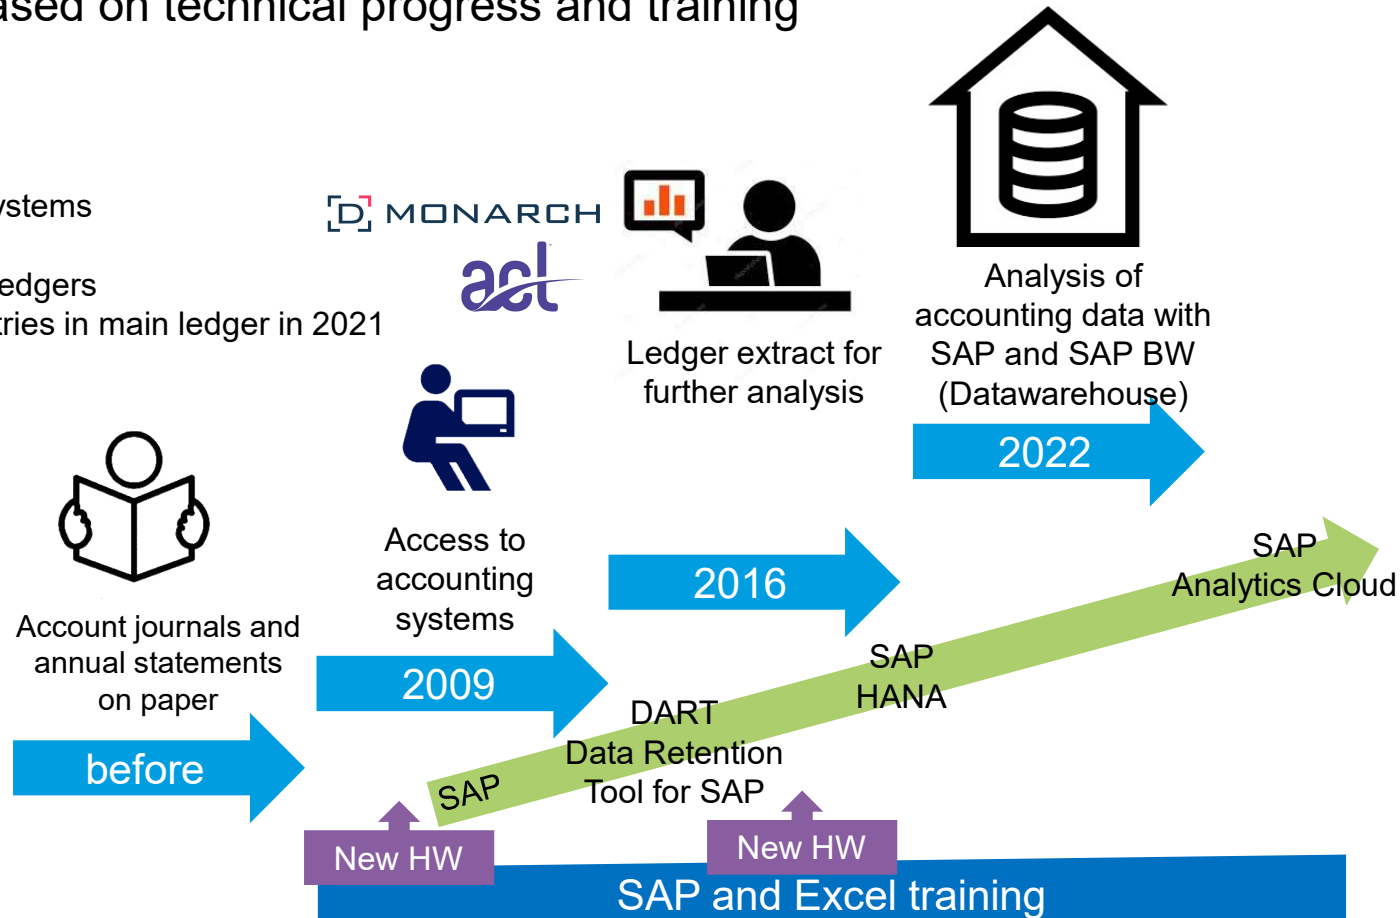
ased on technical progress and training

ystems

edgers
tries in main ledger in 2021

D MONARCH

acl

Ledger extract for further analysis

Analysis of accounting data with SAP and SAP BW (Datawarehouse)

2022

Access to accounting systems

2016

Account journals and annual statements on paper

2009

before

SAP Analytics Cloud

SAP HANA

DART Data Retention Tool for SAP

SAP

New HW

New HW

SAP and Excel training